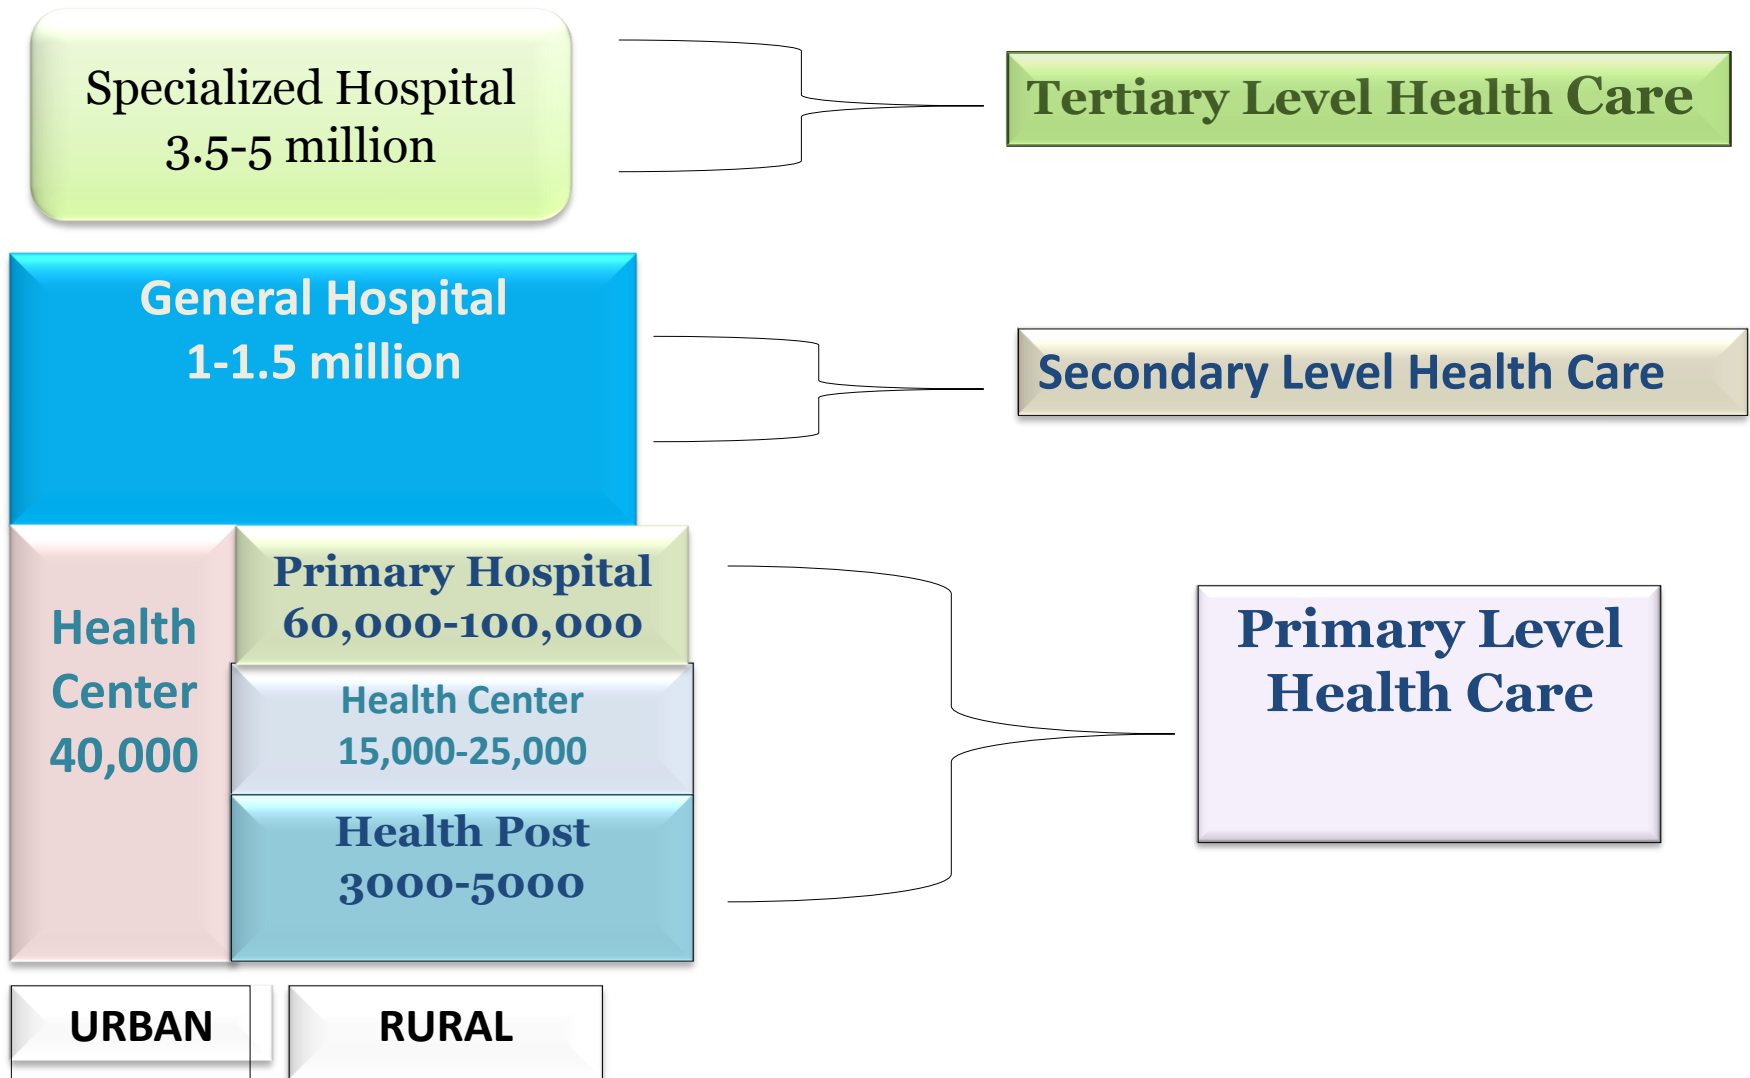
Specialized Hospital
3.5-5 million

Tertiary Level Health Care

General Hospital
1-1.5 million

Secondary Level Health Care

Health Center
40,000

Primary Hospital
60,000-100,000

Health Center
15,000-25,000

Health Post
3000-5000

Primary Level Health Care

URBAN

RURAL